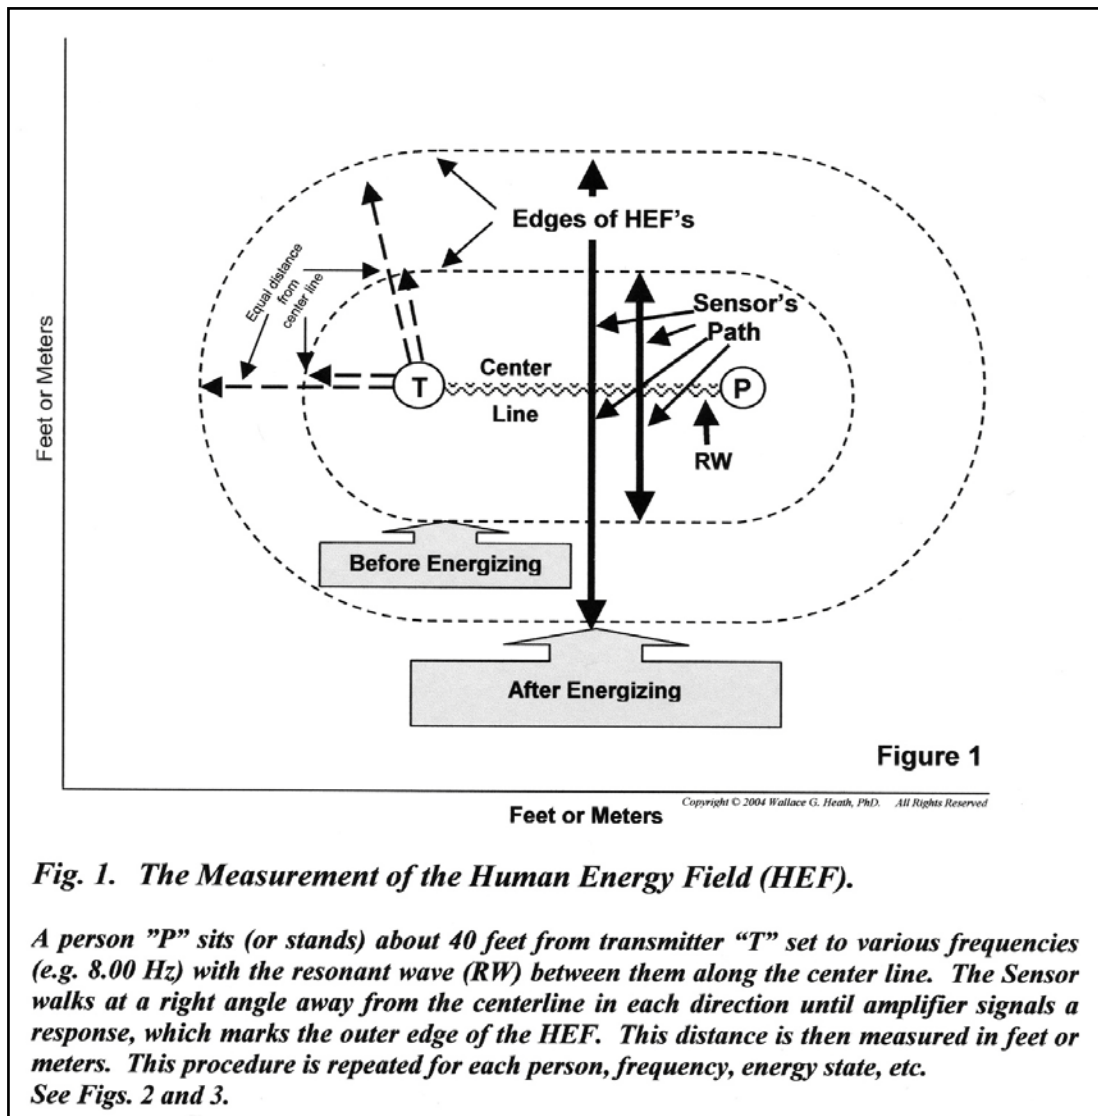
Feet or Meters

Edges of HEF's

Equal distance from center line

Sensor's Path

Center Line

T

P

RW

Before Energizing

After Energizing

Figure 1

Feet or Meters

Copyright © 2004 Wallace G. Heath, PhD. All Rights Reserved

Fig. 1. The Measurement of the Human Energy Field (HEF).

A person "P" sits (or stands) about 40 feet from transmitter "T" set to various frequencies (e.g. 8.00 Hz) with the resonant wave (RW) between them along the center line. The Sensor walks at a right angle away from the centerline in each direction until amplifier signals a response, which marks the outer edge of the HEF. This distance is then measured in feet or meters. This procedure is repeated for each person, frequency, energy state, etc.
See Figs. 2 and 3.